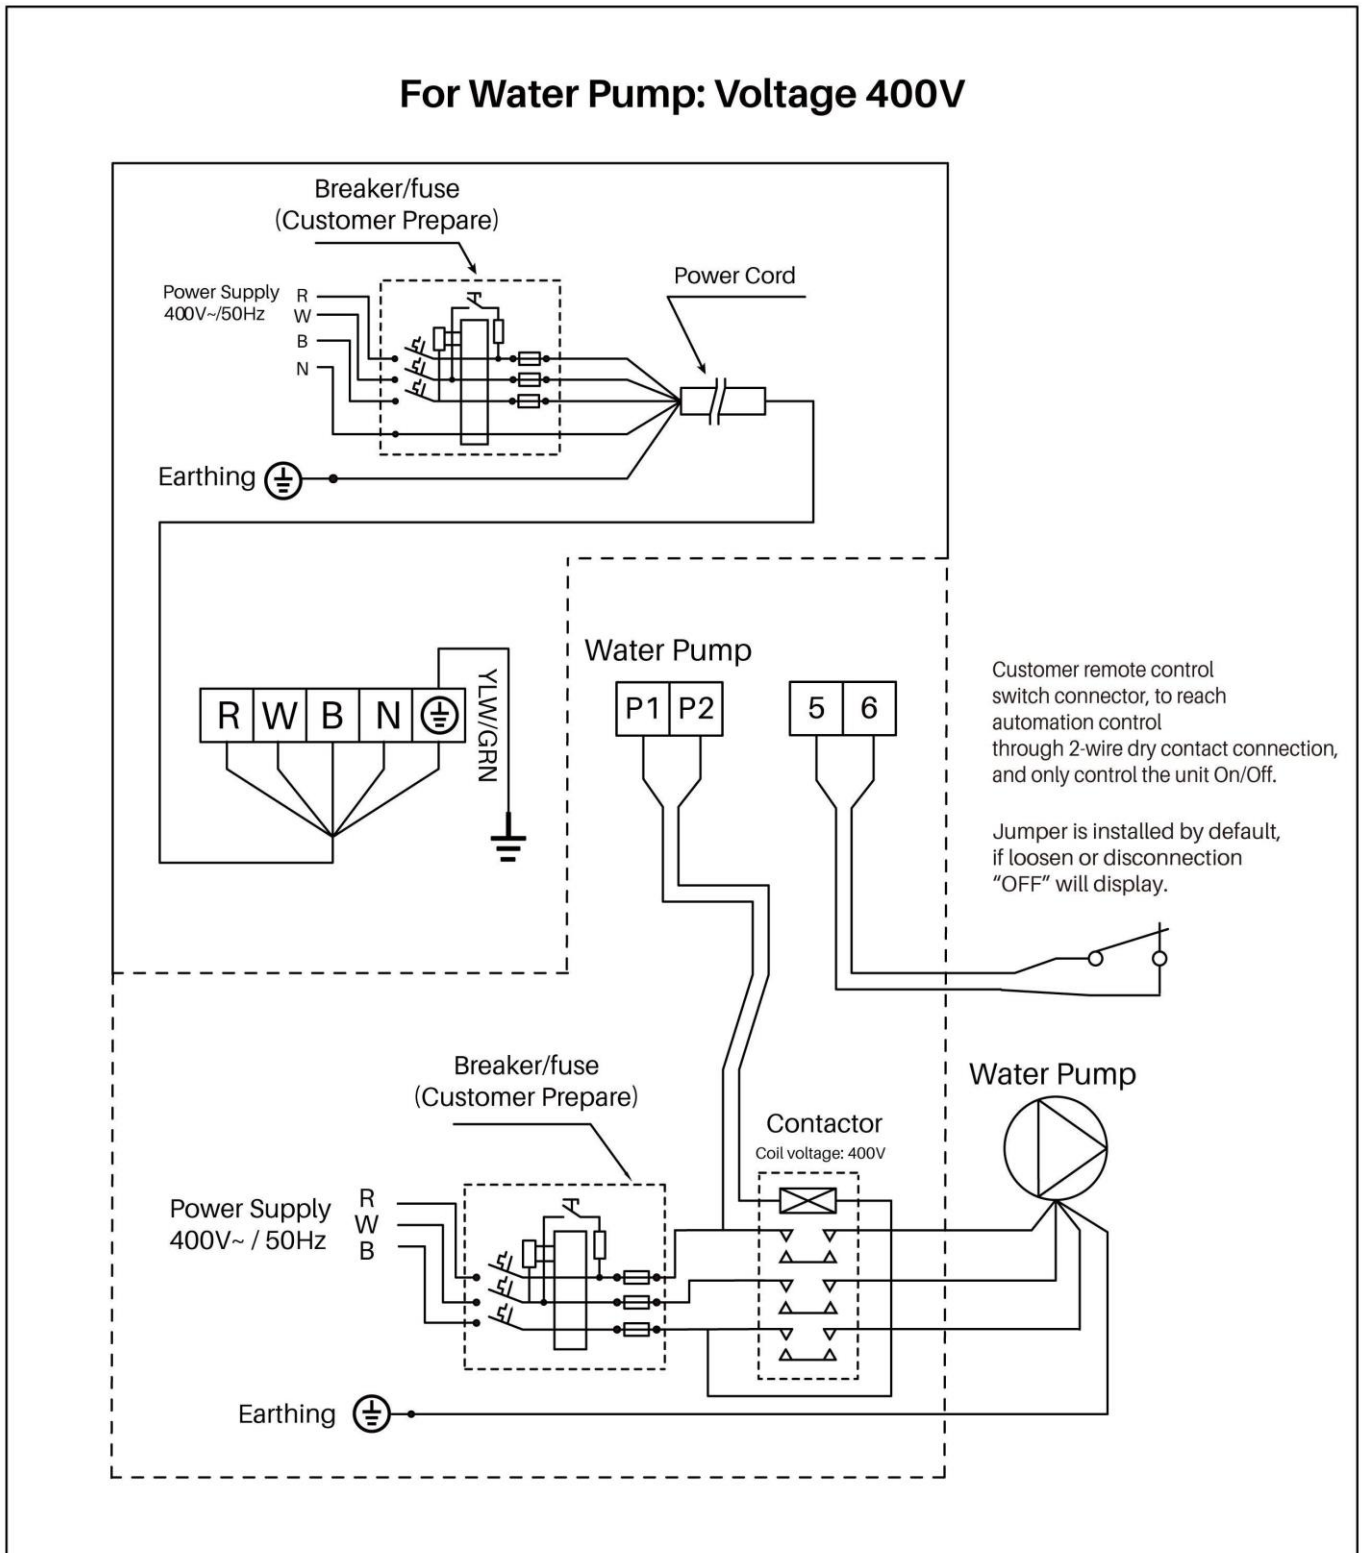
For Water Pump: Voltage 400V

Breaker/fuse
(Customer Prepare)

Power Supply
400V~/50Hz

R
W
B
N

Power Cord

Earthing

R
W
B
N

YLW/GRN

Water Pump

P1
P2

5
6

Customer remote control switch connector, to reach automation control through 2-wire dry contact connection, and only control the unit On/Off.

Jumper is installed by default, if loosen or disconnection "OFF" will display.

Breaker/fuse
(Customer Prepare)

Water Pump

Contactor
Coil voltage: 400V

Power Supply
400V~ / 50Hz

R
W
B

Earthing